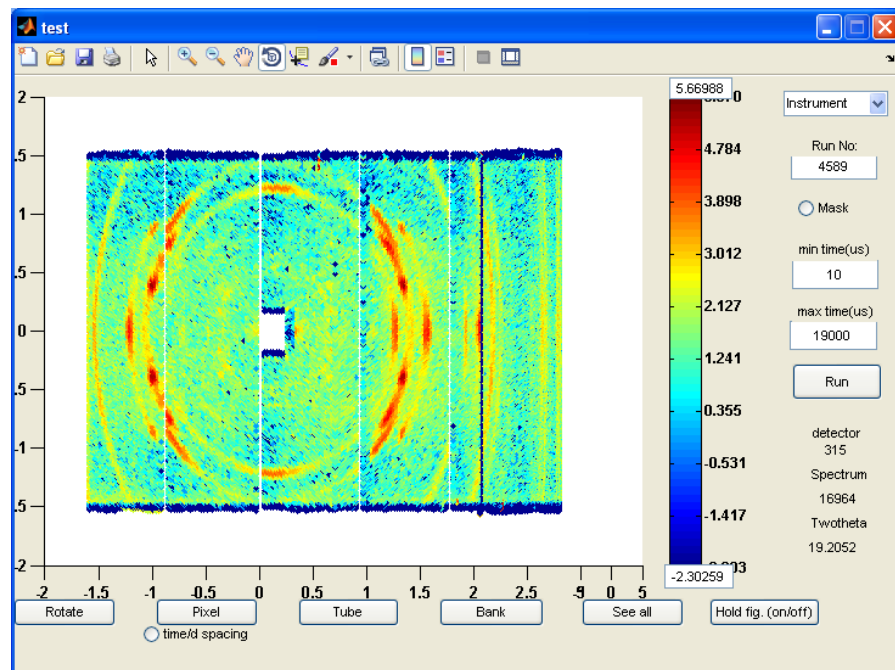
test

5.66988
4.784
3.898
3.012
2.127
1.241
0.355
-0.531
-1.417
-2.30259

2
.5
1
.5
0
.5
-1
-1.5
-2

-2 -1.5 -1 -0.5 0 0.5 1 1.5 2 2.5 3 0 5

Instrument
Run No:
4589
Mask
min time(us)
10
max time(us)
19000
Run
detector
315
Spectrum
16964
Twotheta
19.2052

Rotate
Pixel
Tube
Bank
See all
Hold fig. (on/off)
time/d spacing